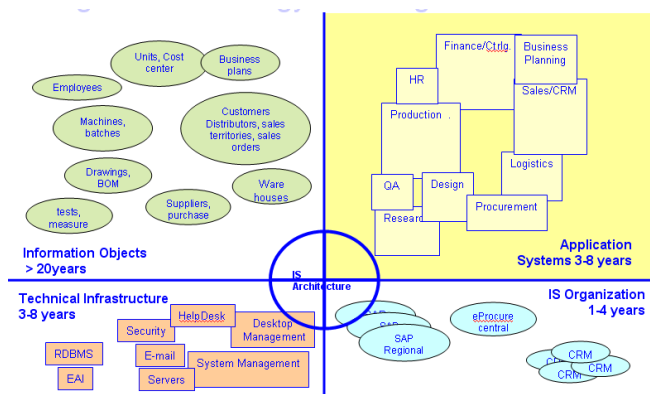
Units, Cost center

Business plans

Employees

Customers Distributors, sales territories, sales orders

Machines, batches

Drawings, BOM

Ware houses

Suppliers, purchase

tests, measure

Information Objects > 20years

Finance/Ctrlg.

Business Planning

HR

Sales/CRM

Production .

Logistics

QA

Design

Procurement

Research

Application Systems 3-8 years

IS Architecture

Technical Infrastructure 3-8 years

HelpDesk

Security

Desktop Management

RDBMS

E-mail

System Management

EAI

Servers

IS Organization 1-4 years

SAP

SAP

SAP Regional

eProcure central

CRM

CRM

CRM

CRM